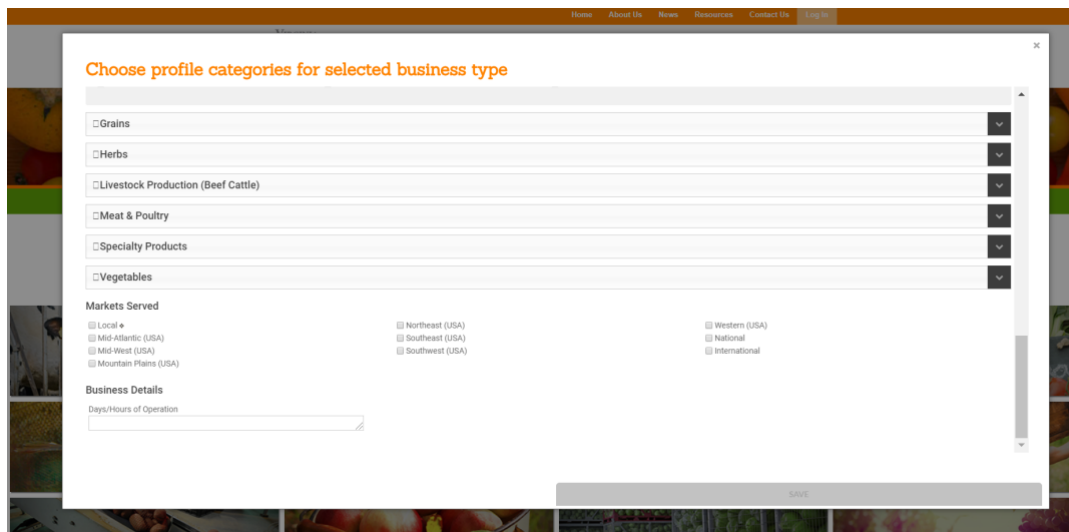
Home About Us News Resources Contact Us Log in

×

Choose profile categories for selected business type

Grains

Herbs

Livestock Production (Beef Cattle)

Meat & Poultry

Specialty Products

Vegetables

Markets Served

Local
Mid-Atlantic (USA)
Mid-West (USA)
Mountain Plains (USA)

Northeast (USA)
Southeast (USA)
Southwest (USA)

Western (USA)
National
International

Business Details

Days/Hours of Operation

SAVE